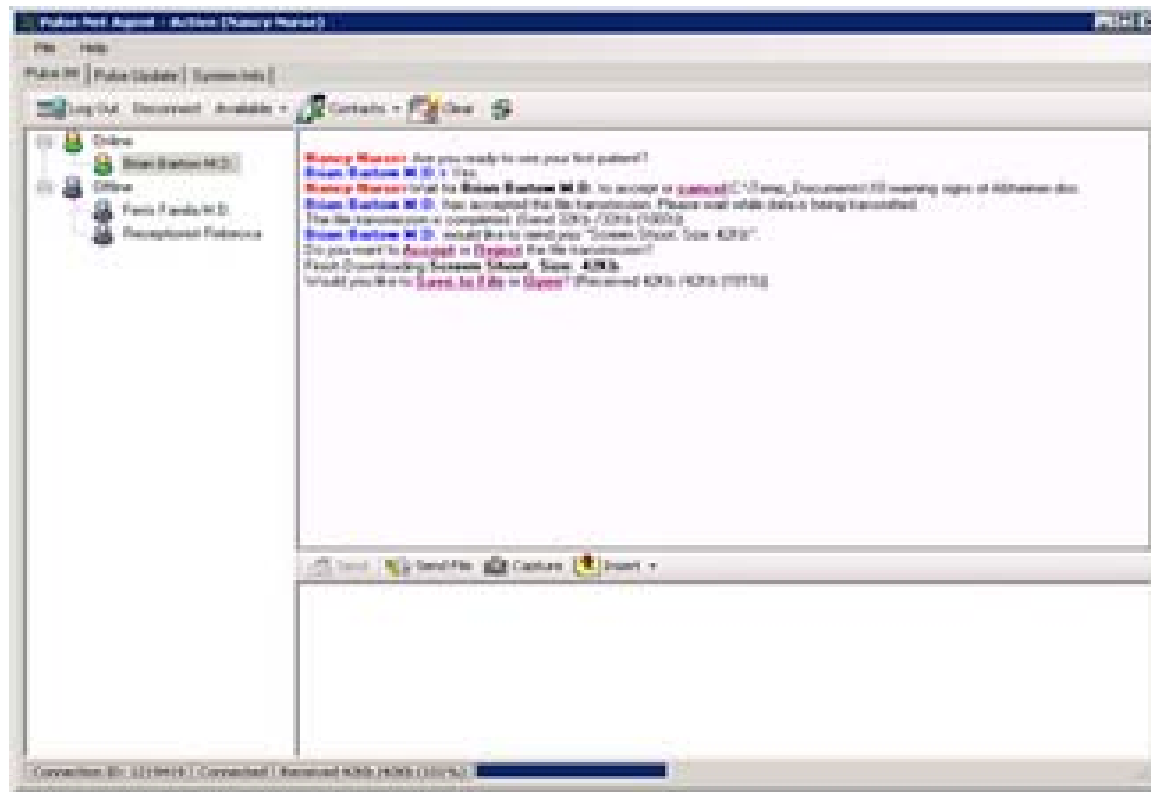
Pulse Net Agent - Active (Nancy Nurse)

File Help

Pulse IM | Pulse Update | System Info |

Log Out Disconnect Available Contacts Clear

Online
Brian Barton M.D.
Offline
Ferris Family M.D.
Receptionist Rebecca

Nancy Nurse: Are you ready to see your first patient?
Brian Barton M.D.: Yes
Nancy Nurse: Wait for Brian Barton M.D. to accept or cancel C:\Temp_Documents\10 warning signs of Alzheimer.doc
Brian Barton M.D.: has accepted the file transmission. Please wait while data is being transmitted.
The file transmission is completed. (Send 30Kb /30Kb (100%))
Brian Barton M.D.: would like to send you "Screen Shoot, Size: 42Kb".
Do you want to Accept or Reject the file transmission?
Finish Downloading Screen Shoot, Size: 42Kb
Would you like to Save to File or Open? (Received 42Kb /42Kb (100%))

Send Send File Capture Insert

Connection ID: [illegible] | Connected | Received 42Kb /42Kb (100%)